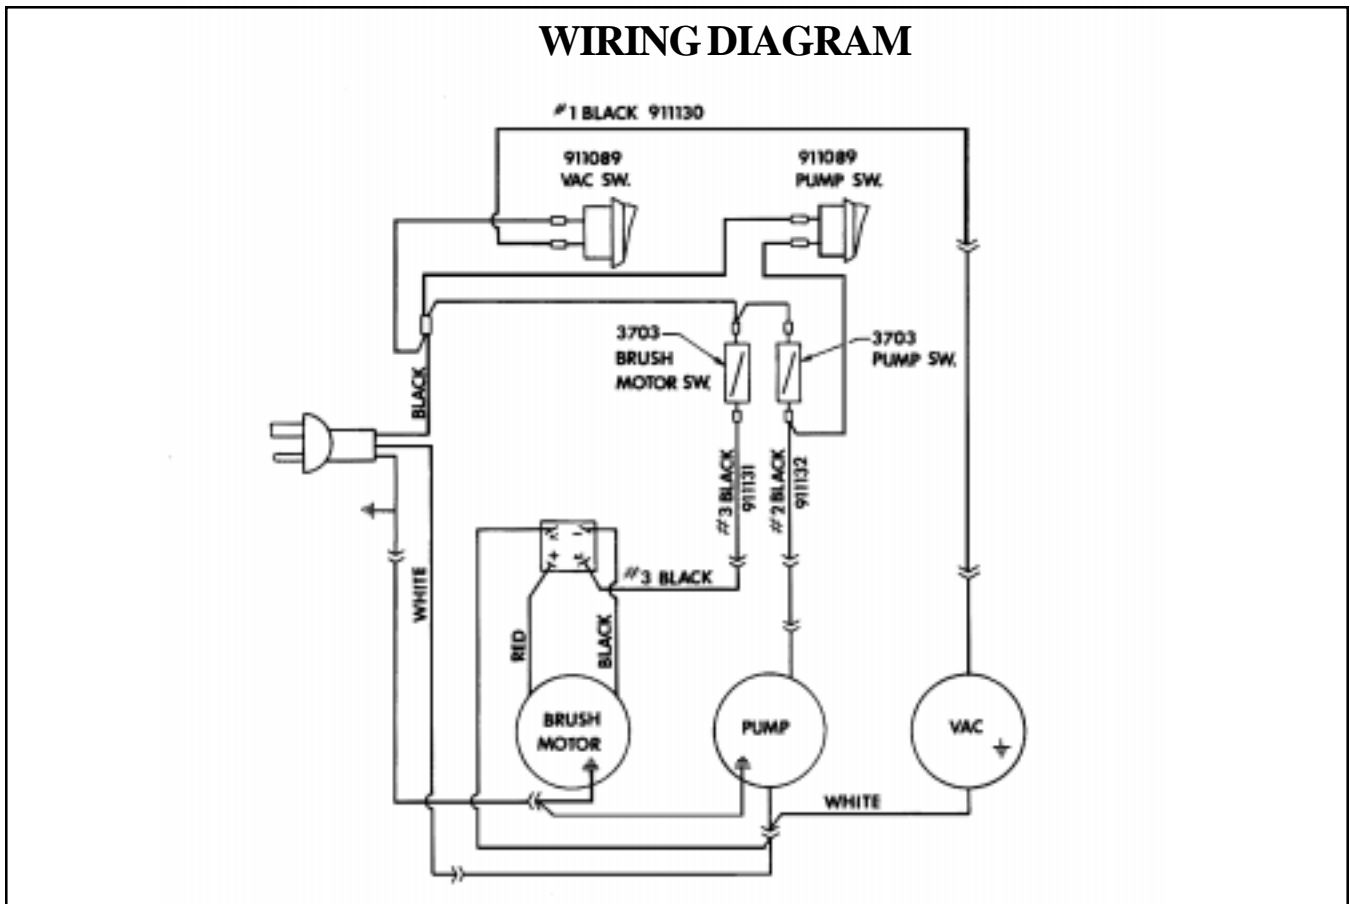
WIRING DIAGRAM

#1 BLACK 911130

911089
VAC SW.

911089
PUMP SW.

3703
BRUSH
MOTOR SW.

3703
PUMP SW.

BLACK

#3 BLACK
911131

#2 BLACK
911132

WHITE

#3 BLACK

RED

BLACK

BRUSH
MOTOR

PUMP

VAC

WHITE